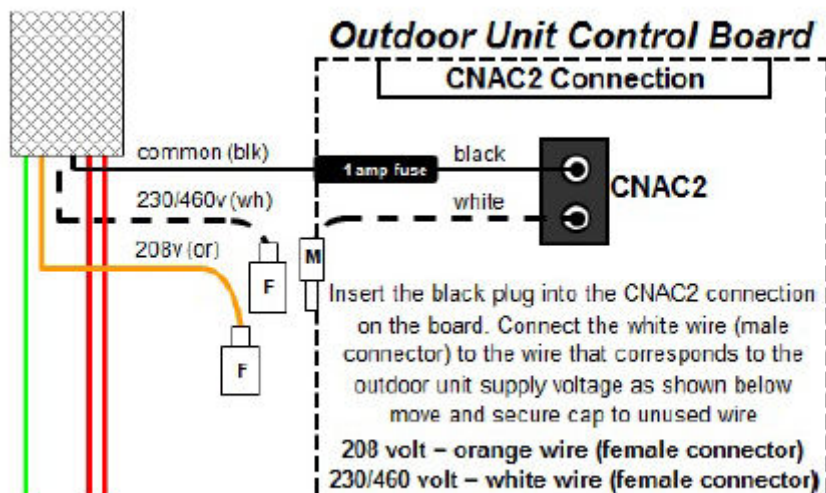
Outdoor Unit Control Board

CNAC2 Connection

common (blk)

1 amp fuse

black

CNAC2

230/460v (wh)

white

208v (or)

M

F

F

Insert the black plug into the CNAC2 connection on the board. Connect the white wire (male connector) to the wire that corresponds to the outdoor unit supply voltage as shown below move and secure cap to unused wire

208 volt – orange wire (female connector)
230/460 volt – white wire (female connector)